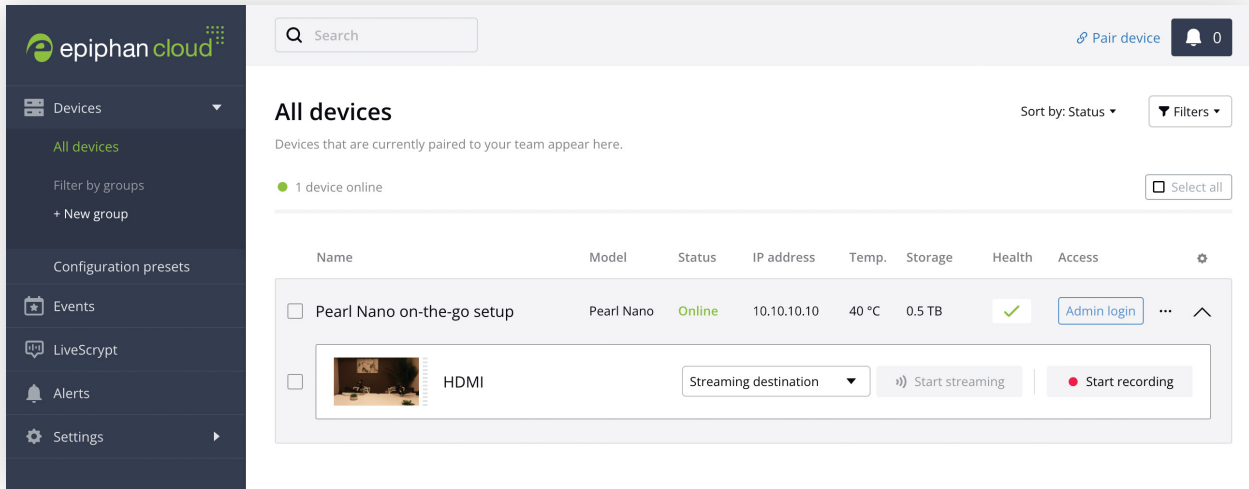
epiphan cloud

Devices

All devices

Filter by groups

+ New group

Configuration presets

Events

LiveScrypt

Alerts

Settings

Search

Pair device

0

All devices

Devices that are currently paired to your team appear here.

Sort by: Status

Filters

1 device online

Select all

| Name | Model | Status | IP address | Temp. | Storage | Health | Access |
|---|---|---|---|---|---|---|---|
| Pearl Nano on-the-go setup | Pearl Nano | Online | 10.10.10.10 | 40 °C | 0.5 TB | ✓ | Admin login |

HDMI

Streaming destination

Start streaming

Start recording